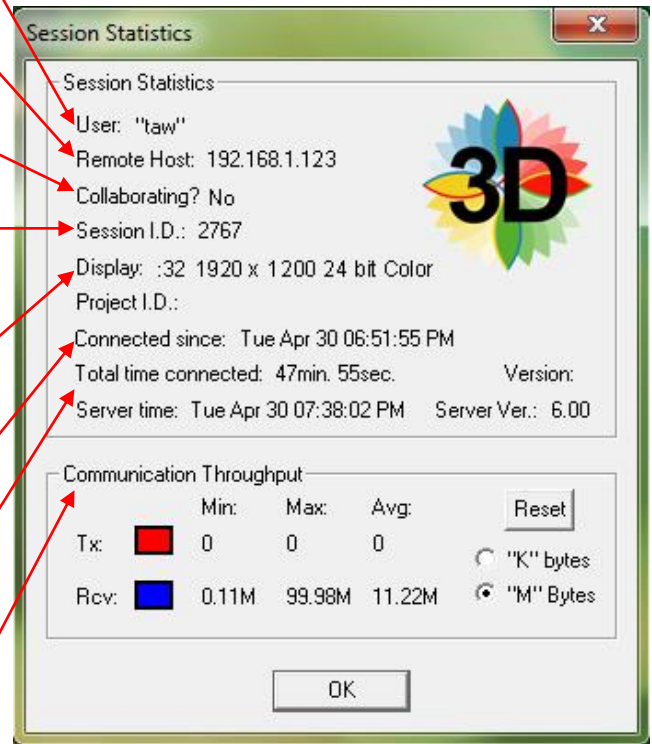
Session Statistics

Session Statistics

User: "taw"

Remote Host: 192.168.1.123

Collaborating? No

Session I.D.: 2767

Display: :32 1920 x 1200 24 bit Color

Project I.D.:

Connected since: Tue Apr 30 06:51:55 PM

Total time connected: 47min. 55sec.

Version:

Server time: Tue Apr 30 07:38:02 PM

Server Ver.: 6.00

3D

Communication Throughput

| | | Min: | Max: | Avg: |
|---|---|---|---|---|
| Tx: | | 0 | 0 | 0 |
| Rcv: | | 0.11M | 99.98M | 11.22M |

Reset

"K" bytes

"M" Bytes

OK